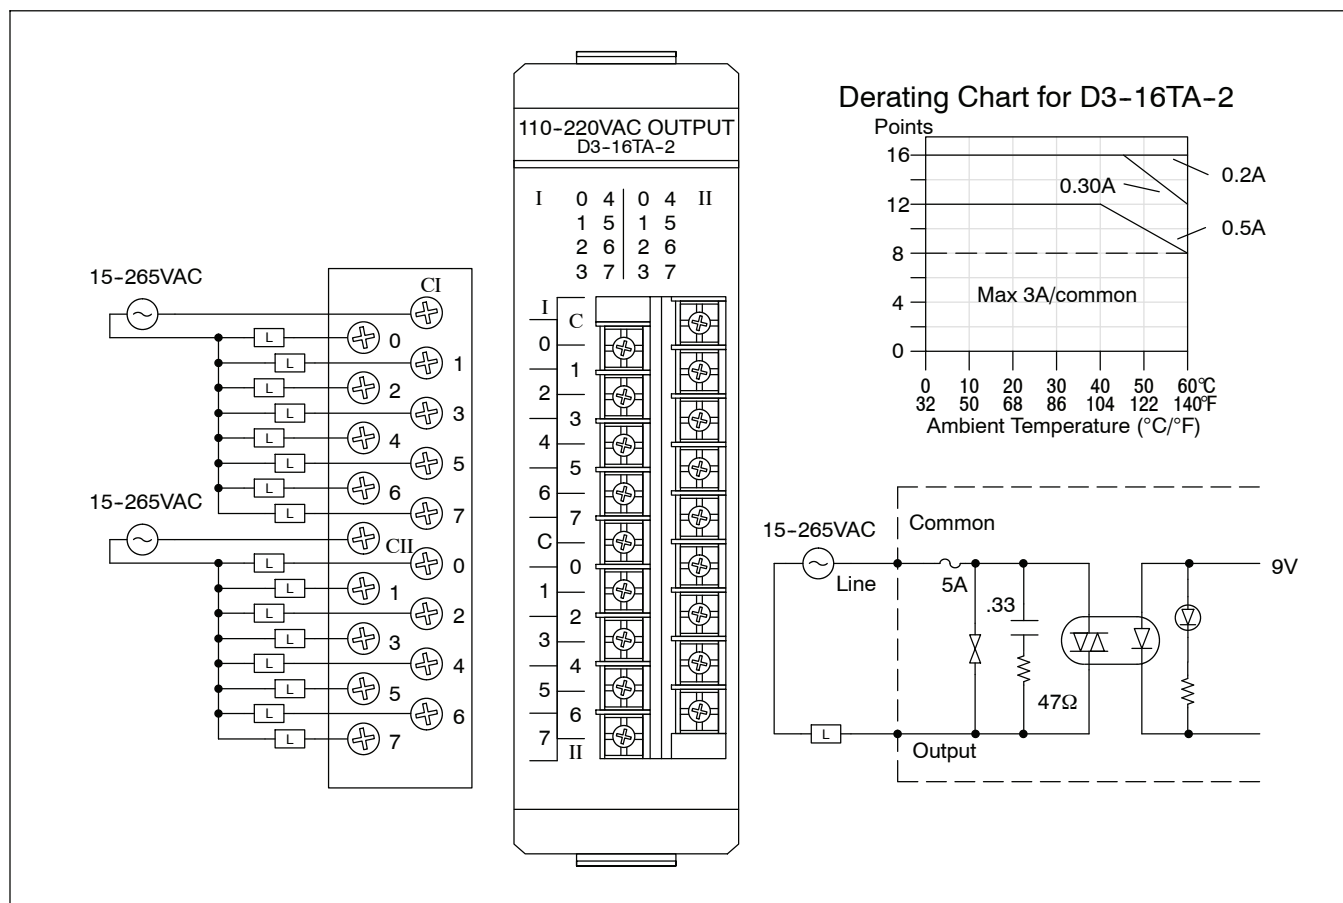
15-265VAC

CI

L 0
L 1
L 2
L 3
L 4
L 5
L 6
L 7

15-265VAC

CII

L 0
L 1
L 2
L 3
L 4
L 5
L 6
L 7

110-220VAC OUTPUT
D3-16TA-2

I 0 4 | 0 4 II
1 5 | 1 5
2 6 | 2 6
3 7 | 3 7

I C 0 1 2 3 4 5 6 7 C 0 1 2 3 4 5 6 7 II

Derating Chart for D3-16TA-2

Points
16
12
8
4
0

0.2A
0.30A
0.5A

Max 3A/common

0 10 20 30 40 50 60℃
32 50 68 86 104 122 140℉
Ambient Temperature (°C/°F)

15-265VAC
Common
Line
5A
.33
47Ω
9V
L
Output